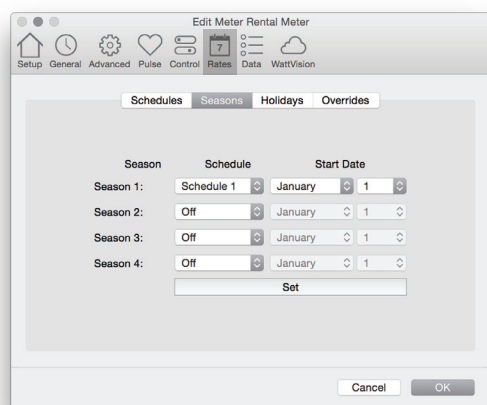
Edit Meter Rental Meter

Setup General Advanced Pulse Control 7 Rates Data WattVision

Schedules Seasons Holidays Overrides

| Season | Schedule | Start Date | |
|---|---|---|---|
| Season 1: | Schedule 1 | January | 1 |
| Season 2: | Off | January | 1 |
| Season 3: | Off | January | 1 |
| Season 4: | Off | January | 1 |

Set

Cancel OK